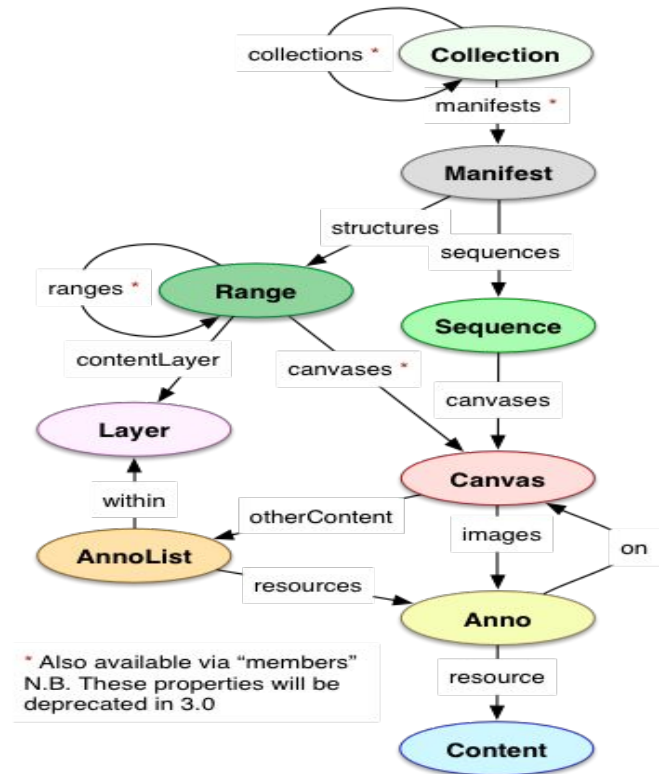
collections *

Collection

manifests *

Manifest

structures

sequences

ranges *

Range

Sequence

contentLayer

canvases *

canvases

Layer

Canvas

within

otherContent

images

on

AnnoList

resources

Anno

* Also available via "members"
N.B. These properties will be deprecated in 3.0

resource

Content